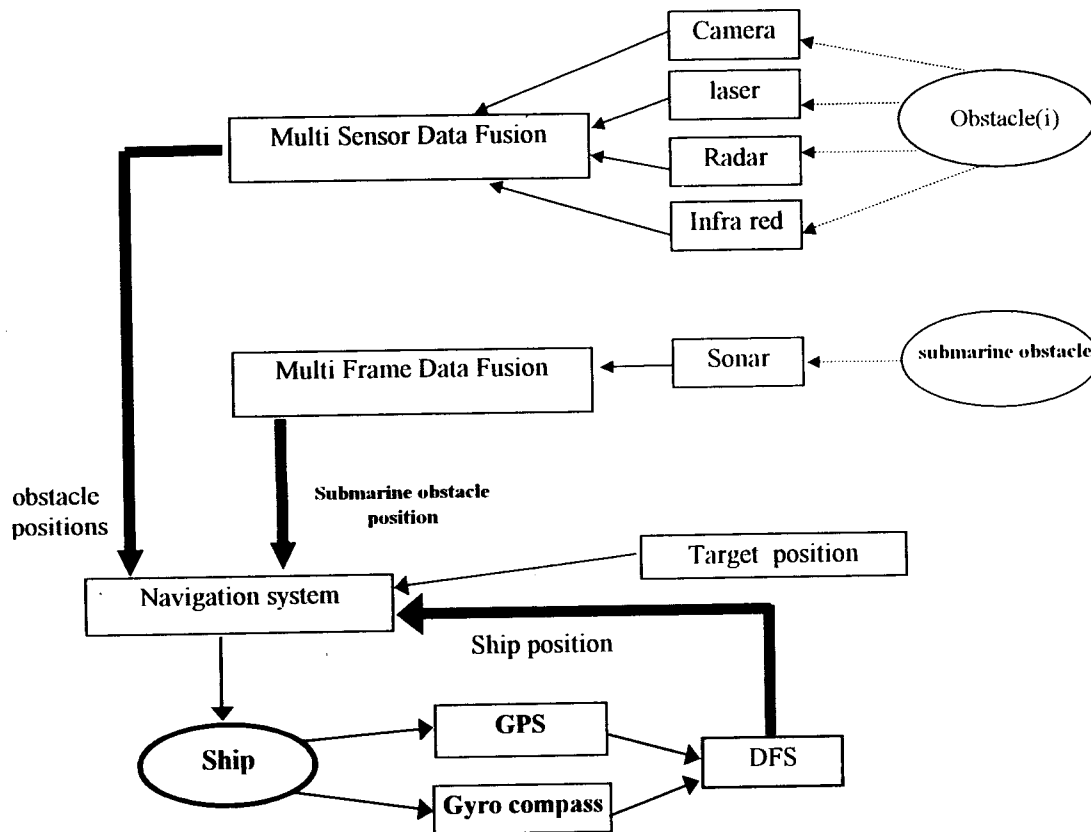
Camera
laser
Obstacle(i)
Multi Sensor Data Fusion
Radar
Infra red
Multi Frame Data Fusion
Sonar
submarine obstacle
obstacle positions
Submarine obstacle position
Target position
Navigation system
Ship position
Ship
GPS
DFS
Gyro compass